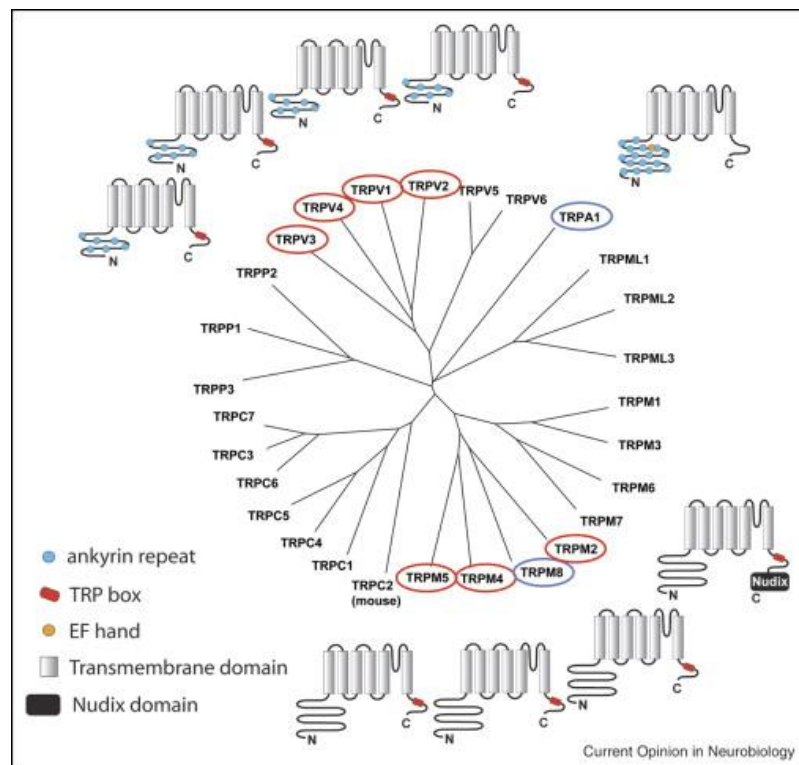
N
C
N
C
N
C
N
C
N
TRPV1
TRPV2
TRPV4
TRPV5
TRPV6
TRPA1
TRPV3
TRPP2
TRPML1
TRPML2
TRPP1
TRPML3
TRPP3
TRPM1
TRPC7
TRPM3
TRPC3
TRPC6
TRPM6
TRPC5
TRPM7
TRPC4
TRPM2
TRPC1
TRPC2 (mouse)
TRPM5
TRPM4
TRPM8
N
Nudix
C
ankyrin repeat
TRP box
EF hand
Transmembrane domain
Nudix domain
C
N
C
N
C
N
Current Opinion in Neurobiology